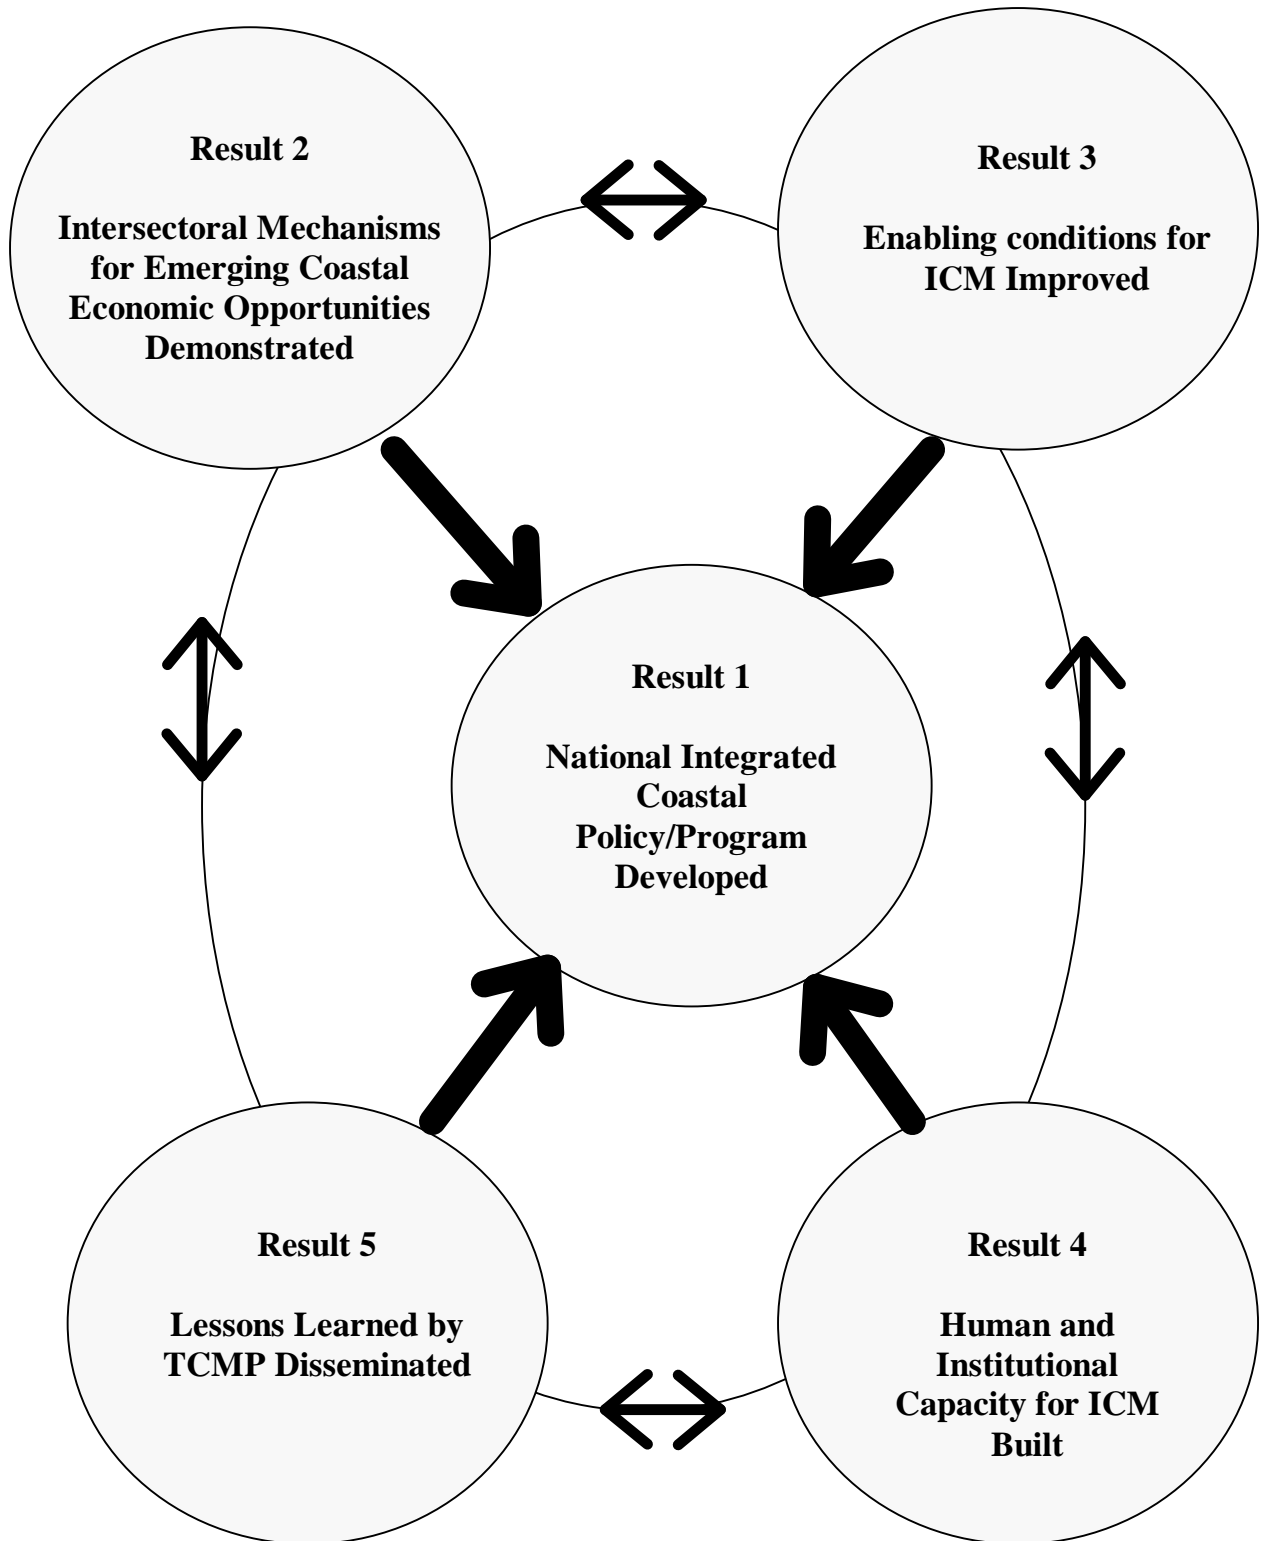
Result 2

Intersectoral Mechanisms for Emerging Coastal Economic Opportunities Demonstrated

Result 3

Enabling conditions for ICM Improved

Result 1

National Integrated Coastal Policy/Program Developed

Result 5

Lessons Learned by TCMP Disseminated

Result 4

Human and Institutional Capacity for ICM Built